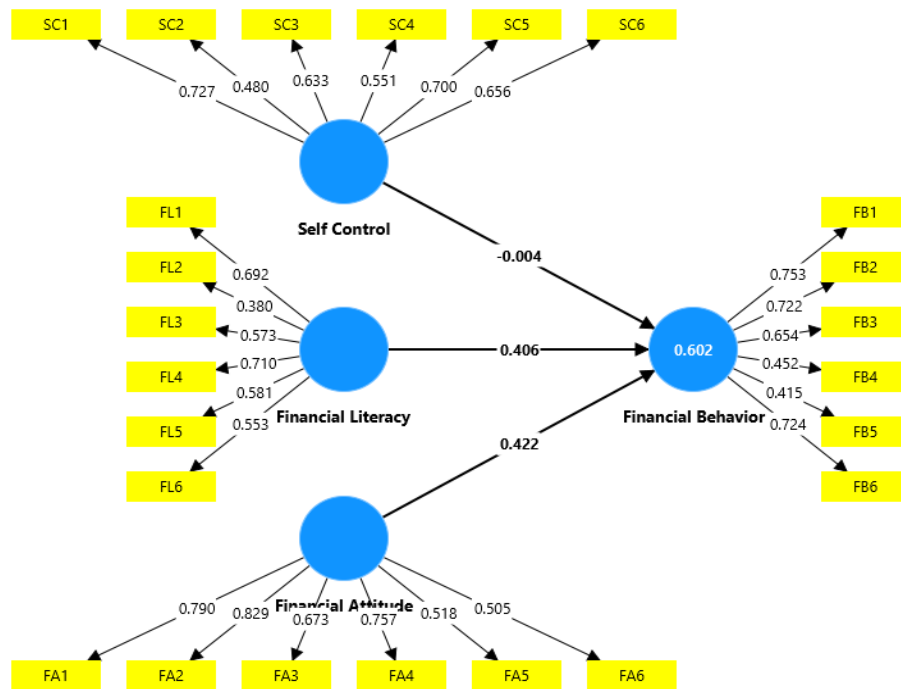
SC1
SC2
SC3
SC4
SC5
SC6

0.727
0.480
0.633
0.551
0.700
0.656

Self Control

FL1
FL2
FL3
FL4
FL5
FL6

0.692
0.380
0.573
0.710
0.581
0.553

Financial Literacy

-0.004
0.406
0.422

0.602
Financial Behavior

FB1
FB2
FB3
FB4
FB5
FB6

0.753
0.722
0.654
0.452
0.415
0.724

Financial Attitude

0.790
0.829
0.673
0.757
0.518
0.505

FA1
FA2
FA3
FA4
FA5
FA6